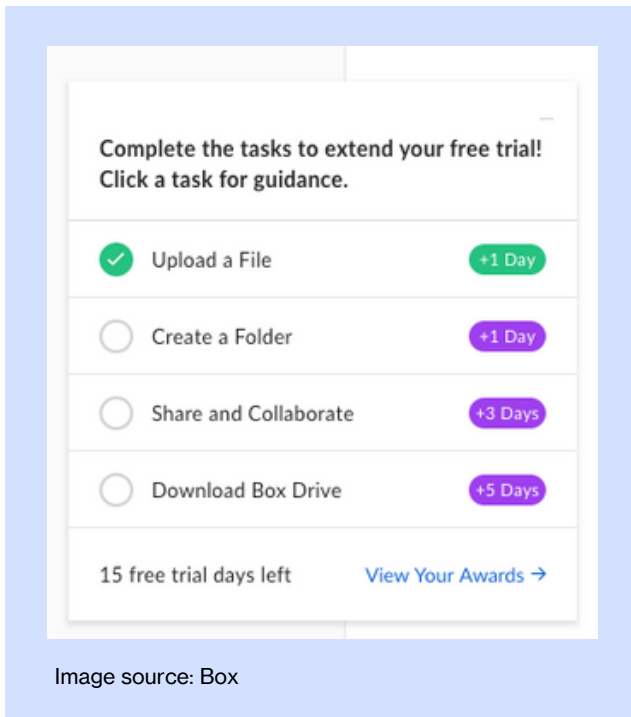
Complete the tasks to extend your free trial! Click a task for guidance.

Upload a File +1 Day

Create a Folder +1 Day

Share and Collaborate +3 Days

Download Box Drive +5 Days

15 free trial days left View Your Awards →

Image source: Box